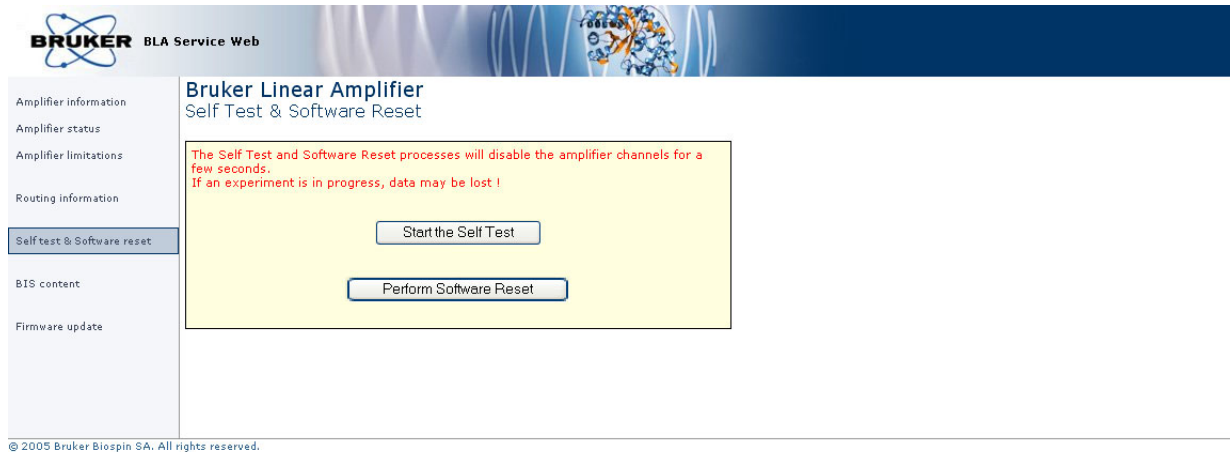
BRUKER BLA Service Web

Amplifier information
Amplifier status
Amplifier limitations

Routing information

Self test & Software reset

BIS content

Firmware update

Bruker Linear Amplifier
Self Test & Software Reset

The Self Test and Software Reset processes will disable the amplifier channels for a few seconds.
If an experiment is in progress, data may be lost !

Start the Self Test

Perform Software Reset

© 2005 Bruker Biospin SA. All rights reserved.